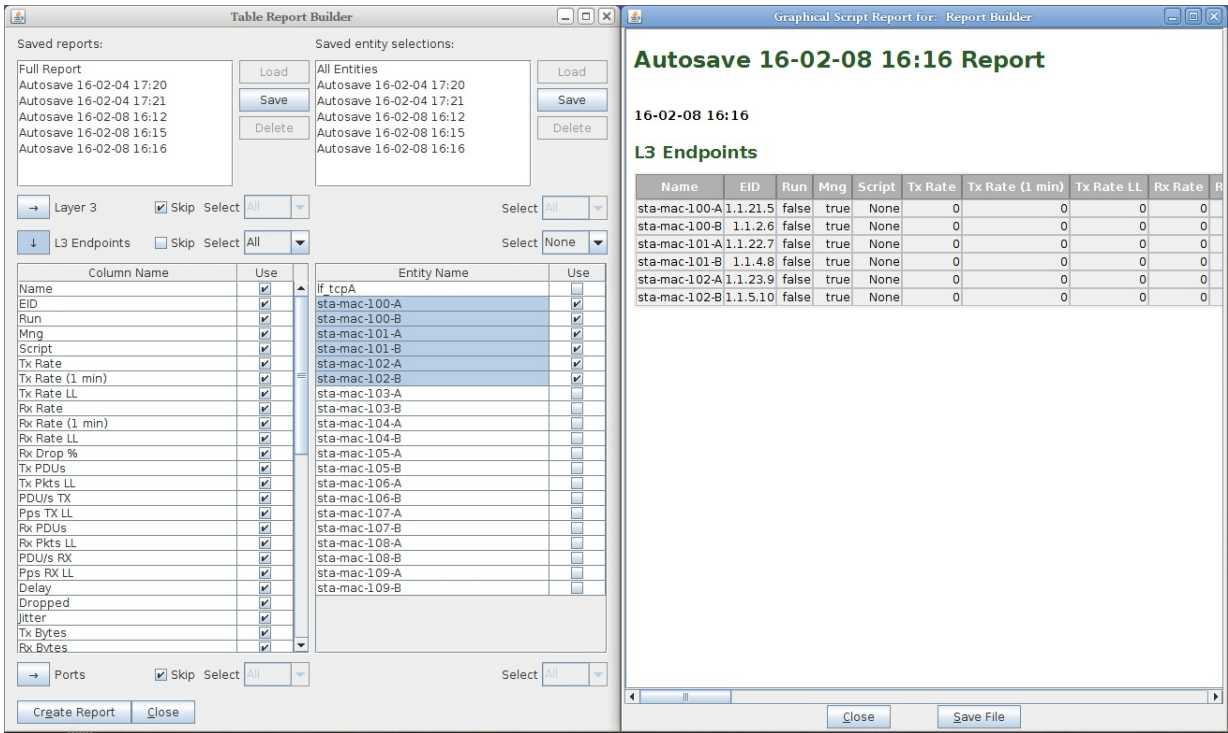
Table Report Builder

Saved reports:
Full Report
Autosave 16-02-04 17:20
Autosave 16-02-04 17:21
Autosave 16-02-08 16:12
Autosave 16-02-08 16:15
Autosave 16-02-08 16:16

Load
Save
Delete

Saved entity selections:
All Entities
Autosave 16-02-04 17:20
Autosave 16-02-04 17:21
Autosave 16-02-08 16:12
Autosave 16-02-08 16:15
Autosave 16-02-08 16:16

Load
Save
Delete

→ Layer 3 Skip Select All Select All

↓ L3 Endpoints Skip Select All Select None

| Column Name | Use |
|---|---|
| Name | ✔ |
| EID | ✔ |
| Run | ✔ |
| Mng | ✔ |
| Script | ✔ |
| Tx Rate | ✔ |
| Tx Rate (1 min) | ✔ |
| Tx Rate LL | ✔ |
| Rx Rate | ✔ |
| Rx Rate (1 min) | ✔ |
| Rx Rate LL | ✔ |
| Rx Drop % | ✔ |
| Tx PDUs | ✔ |
| Tx Pkts LL | ✔ |
| PDU/s TX | ✔ |
| Pps TX LL | ✔ |
| Rx PDUs | ✔ |
| Rx Pkts LL | ✔ |
| PDU/s RX | ✔ |
| Pps RX LL | ✔ |
| Delay | ✔ |
| Dropped | ✔ |
| Jitter | ✔ |
| Tx Bytes | ✔ |
| Rx Bytes | ✔ |

| Entity Name | Use |
|---|---|
| lf_tcpA | |
| sta-mac-100-A | ✔ |
| sta-mac-100-B | ✔ |
| sta-mac-101-A | ✔ |
| sta-mac-101-B | ✔ |
| sta-mac-102-A | ✔ |
| sta-mac-102-B | ✔ |
| sta-mac-103-A | |
| sta-mac-103-B | |
| sta-mac-104-A | |
| sta-mac-104-B | |
| sta-mac-105-A | |
| sta-mac-105-B | |
| sta-mac-106-A | |
| sta-mac-106-B | |
| sta-mac-107-A | |
| sta-mac-107-B | |
| sta-mac-108-A | |
| sta-mac-108-B | |
| sta-mac-109-A | |
| sta-mac-109-B | |

→ Ports Skip Select All Select All

Create Report Close

Graphical Script Report for: Report Builder

Autosave 16-02-08 16:16 Report

16-02-08 16:16

L3 Endpoints

| Name | EID | Run | Mng | Script | Tx Rate | Tx Rate (1 min) | Tx Rate LL | Rx Rate | R |
|---|---|---|---|---|---|---|---|---|---|
| sta-mac-100-A | 1.1.21.5 | false | true | None | 0 | 0 | 0 | 0 | |
| sta-mac-100-B | 1.1.2.6 | false | true | None | 0 | 0 | 0 | 0 | |
| sta-mac-101-A | 1.1.22.7 | false | true | None | 0 | 0 | 0 | 0 | |
| sta-mac-101-B | 1.1.4.8 | false | true | None | 0 | 0 | 0 | 0 | |
| sta-mac-102-A | 1.1.23.9 | false | true | None | 0 | 0 | 0 | 0 | |
| sta-mac-102-B | 1.1.5.10 | false | true | None | 0 | 0 | 0 | 0 | |

Close Save File